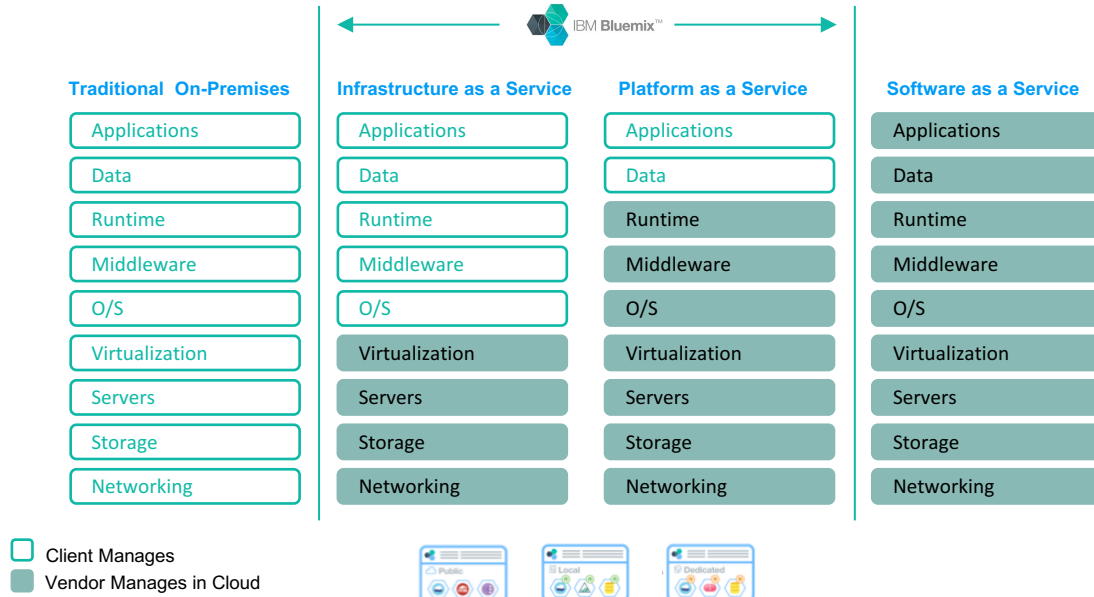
IBM Bluemix™

Traditional On-Premises

Applications
Data
Runtime
Middleware
O/S
Virtualization
Servers
Storage
Networking

Infrastructure as a Service

Applications
Data
Runtime
Middleware
O/S
Virtualization
Servers
Storage
Networking

Platform as a Service

Applications
Data
Runtime
Middleware
O/S
Virtualization
Servers
Storage
Networking

Software as a Service

Applications
Data
Runtime
Middleware
O/S
Virtualization
Servers
Storage
Networking

Client Manages
Vendor Manages in Cloud

Public
Local
Dedicated